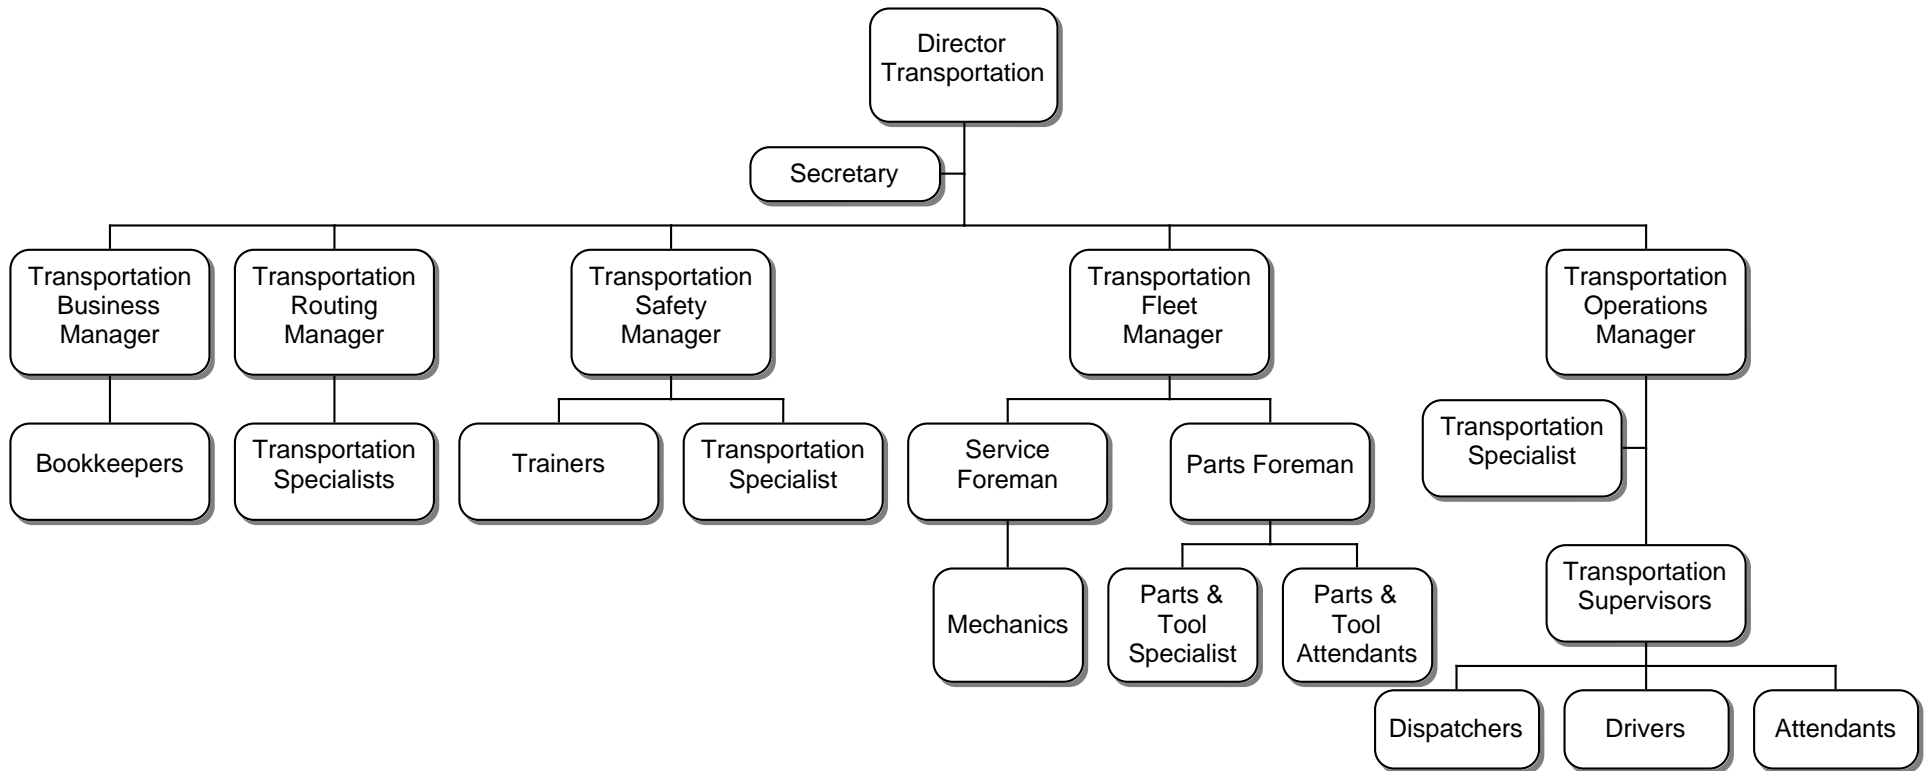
Director Transportation

Secretary

Transportation Business Manager

Transportation Routing Manager

Transportation Safety Manager

Transportation Fleet Manager

Transportation Operations Manager

Bookkeepers

Transportation Specialists

Trainers

Transportation Specialist

Service Foreman

Parts Foreman

Transportation Specialist

Mechanics

Parts & Tool Specialist

Parts & Tool Attendants

Transportation Supervisors

Dispatchers

Drivers

Attendants